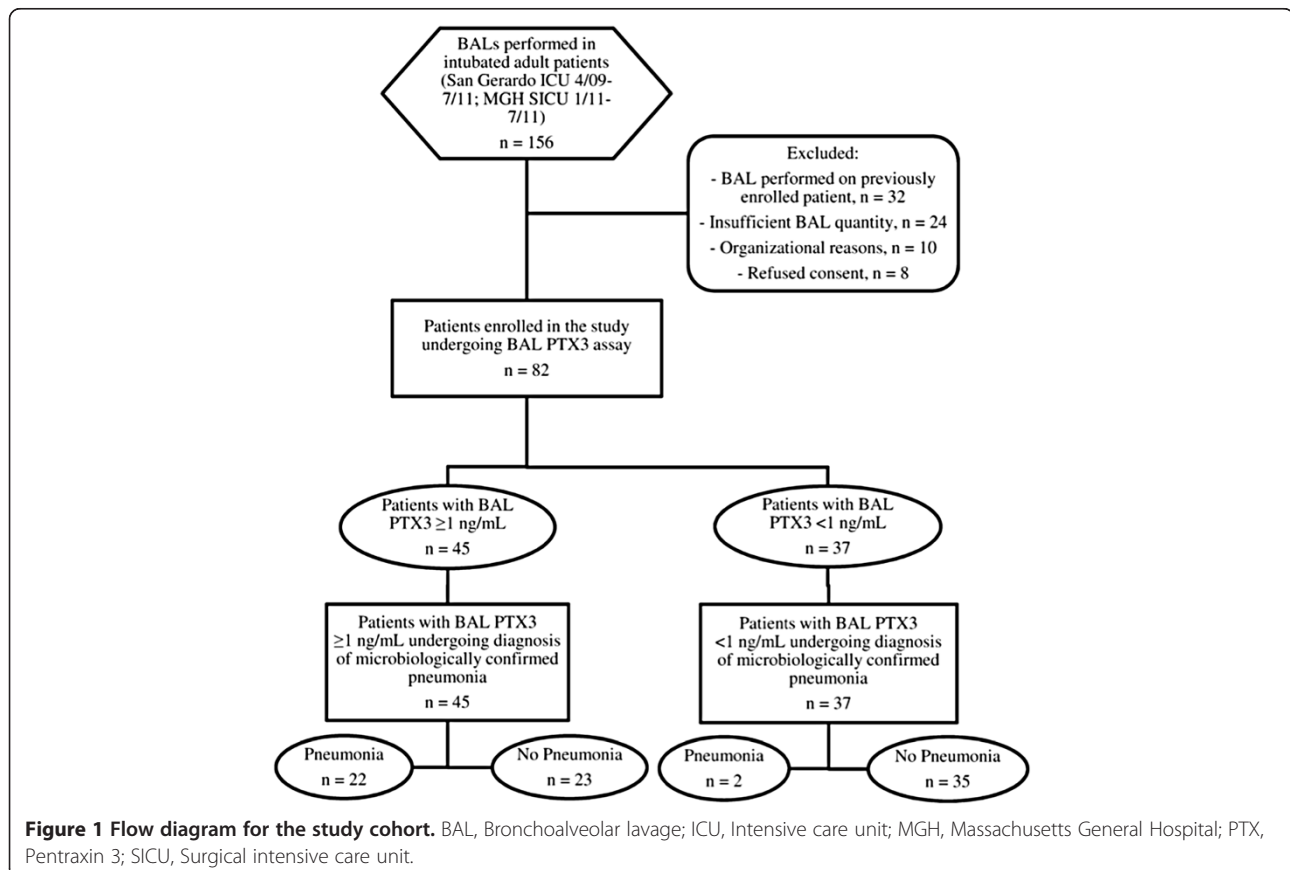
BALs performed in intubated adult patients (San Gerardo ICU 4/09-7/11; MGH SICU 1/11-7/11)

n = 156

Excluded:
- BAL performed on previously enrolled patient, n = 32
- Insufficient BAL quantity, n = 24
- Organizational reasons, n = 10
- Refused consent, n = 8

Patients enrolled in the study undergoing BAL PTX3 assay

n = 82

Patients with BAL PTX3 $\geq$1 ng/mL

n = 45

Patients with BAL PTX3 <1 ng/mL

n = 37

Patients with BAL PTX3 $\geq$1 ng/mL undergoing diagnosis of microbiologically confirmed pneumonia

n = 45

Patients with BAL PTX3 <1 ng/mL undergoing diagnosis of microbiologically confirmed pneumonia

n = 37

Pneumonia
n = 22

No Pneumonia
n = 23

Pneumonia
n = 2

No Pneumonia
n = 35

**Figure 1 Flow diagram for the study cohort.** BAL, Bronchoalveolar lavage; ICU, Intensive care unit; MGH, Massachusetts General Hospital; PTX, Pentraxin 3; SICU, Surgical intensive care unit.